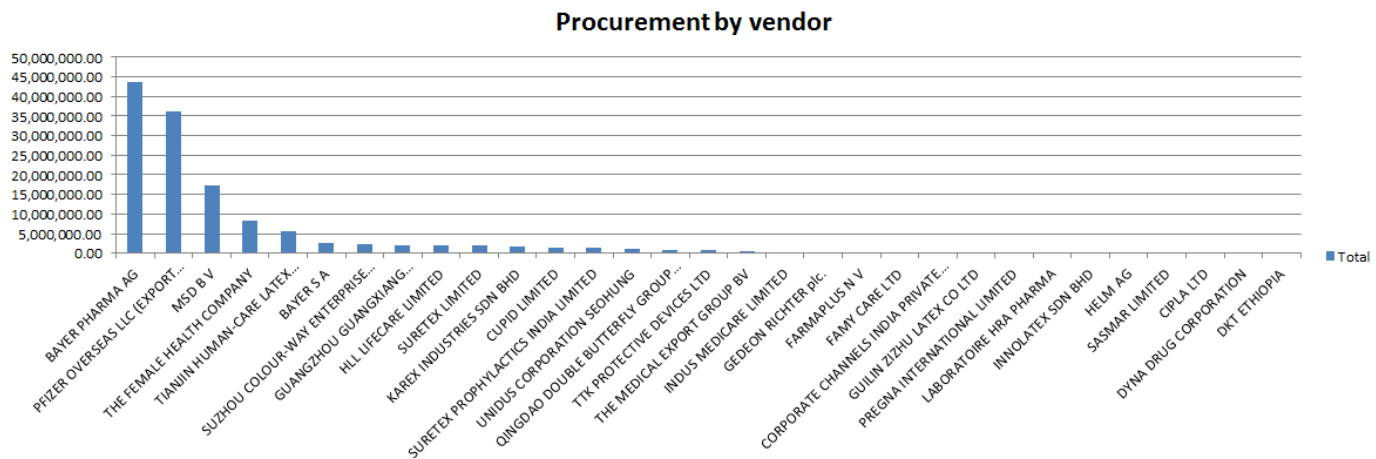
Procurement by vendor

50,000,000.00
45,000,000.00
40,000,000.00
35,000,000.00
30,000,000.00
25,000,000.00
20,000,000.00
15,000,000.00
10,000,000.00
5,000,000.00
0.00

Total

BAYER PHARMA AG
PFIZER OVERSEAS LLC (EXPORT...
MSD B V
THE FEMALE HEALTH COMPANY
TIANJIN HUMAN-CARE LATEX...
BAYER S A
SUZHOU COLOUR-WAY ENTERPRISE...
GUANGZHOU GUANGXIANG...
HLL LIFECARE LIMITED
SURETEX LIMITED
KAREX INDUSTRIES SDN BHD
CUPID LIMITED
SURETEX PROPHYLACTICS INDIA LIMITED
UNIDUS CORPORATION SEOHUNG
QINGDAO DOUBLE BUTTERFLY GROUP ...
TTK PROTECTIVE DEVICES LTD
THE MEDICAL EXPORT GROUP BV
INDUS MEDICARE LIMITED
GEDEON RICHTER plc.
FARMAPLUS N V
FAMY CARE LTD
CORPORATE CHANNELS INDIA PRIVATE...
GUILIN ZIZHU LATEX CO LTD
PREGNA INTERNATIONAL LIMITED
LABORATOIRE HRA PHARMA
INNOLATEX SDN BHD
HELM AG
SASMAR LIMITED
CIPLA LTD
DYNA DRUG CORPORATION
DKT ETHIOPIA